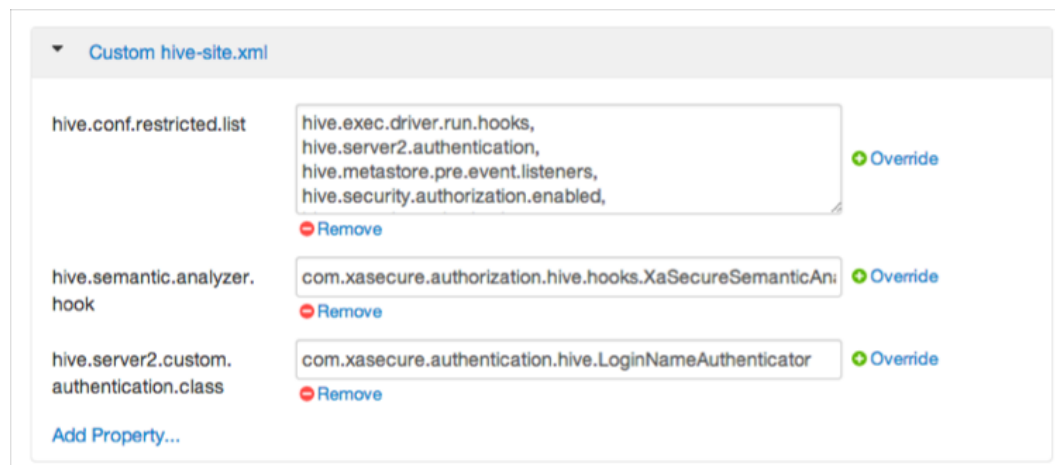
Custom hive-site.xml

hive.conf.restricted.list
hive.exec.driver.run.hooks,
hive.server2.authentication,
hive.metastore.pre.event.listeners,
hive.security.authorization.enabled,
Override
Remove

hive.semantic.analyzer.hook
com.xasecure.authorization.hive.hooks.XaSecureSemanticAn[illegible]
Override
Remove

hive.server2.custom.authentication.class
com.xasecure.authentication.hive.LoginNameAuthenticator
Override
Remove

Add Property...